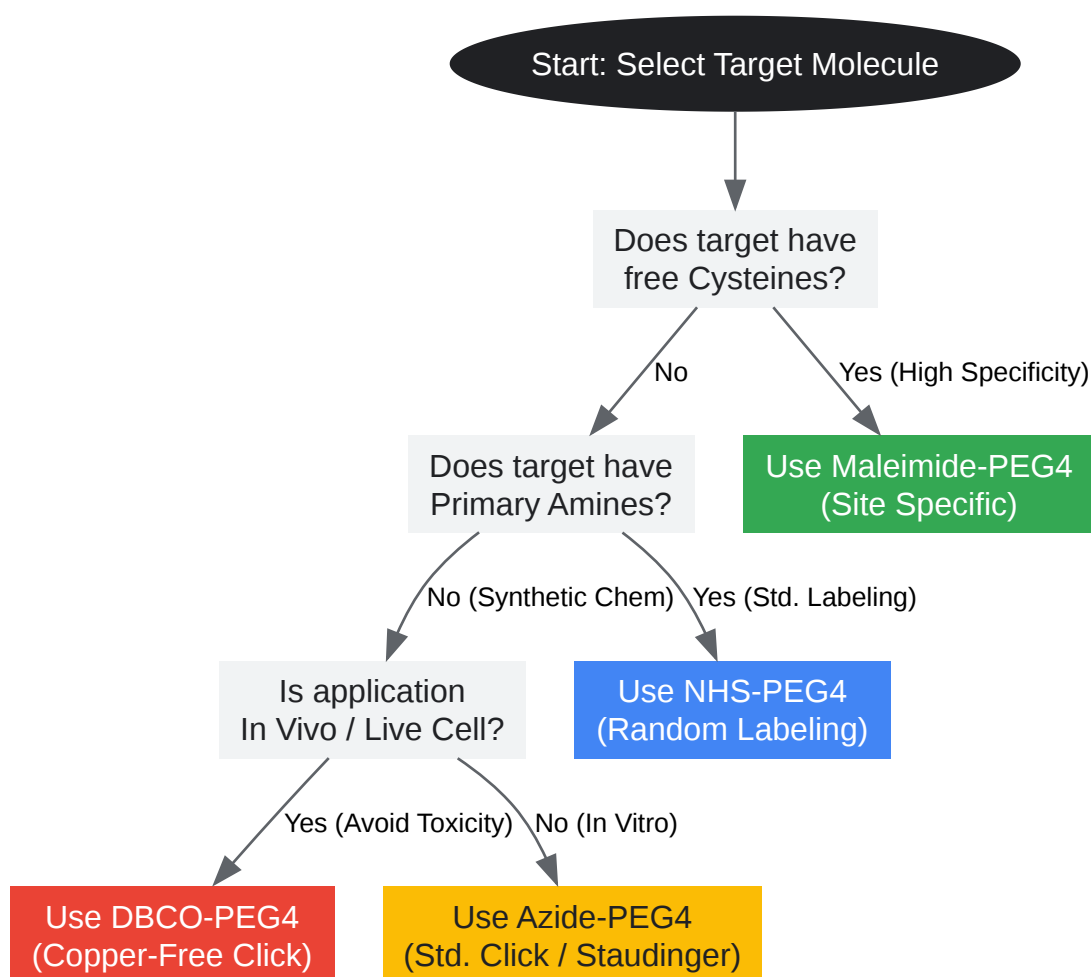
Start: Select Target Molecule

Does target have free Cysteines?

No

Yes (High Specificity)

Does target have Primary Amines?

Use Maleimide-PEG4 (Site Specific)

No (Synthetic Chem)

Yes (Std. Labeling)

Is application In Vivo / Live Cell?

Use NHS-PEG4 (Random Labeling)

Yes (Avoid Toxicity)

No (In Vitro)

Use DBCO-PEG4 (Copper-Free Click)

Use Azide-PEG4 (Std. Click / Staudinger)